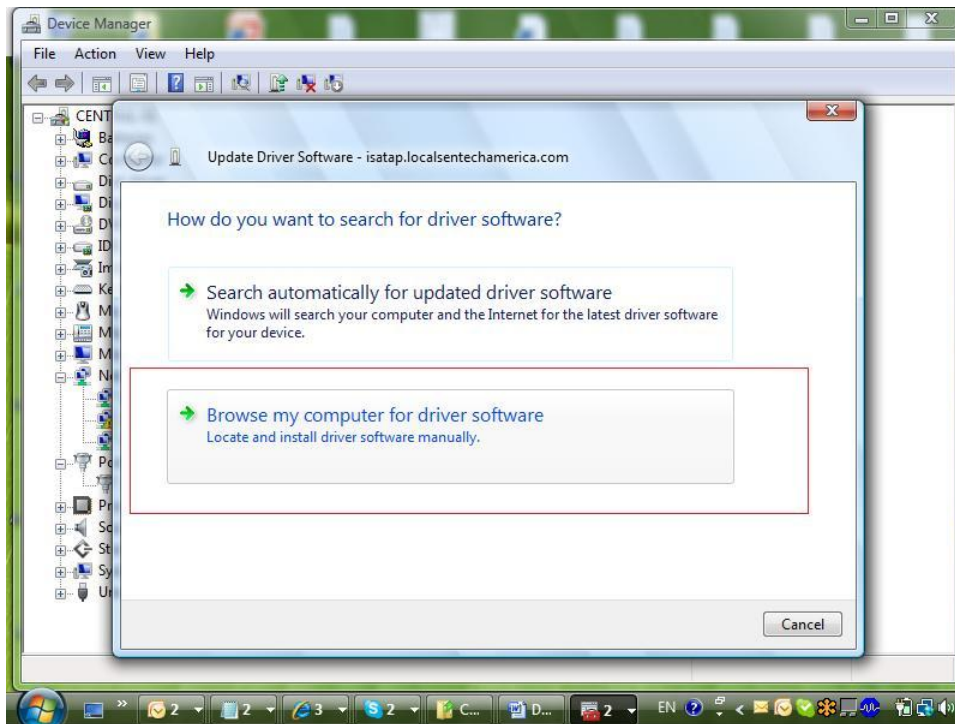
Device Manager

File Action View Help

CENT

Update Driver Software - isatap.localsentechamerica.com

How do you want to search for driver software?

Search automatically for updated driver software
Windows will search your computer and the Internet for the latest driver software for your device.

Browse my computer for driver software
Locate and install driver software manually.

Cancel

2 2 3 2 C... D... 2 EN